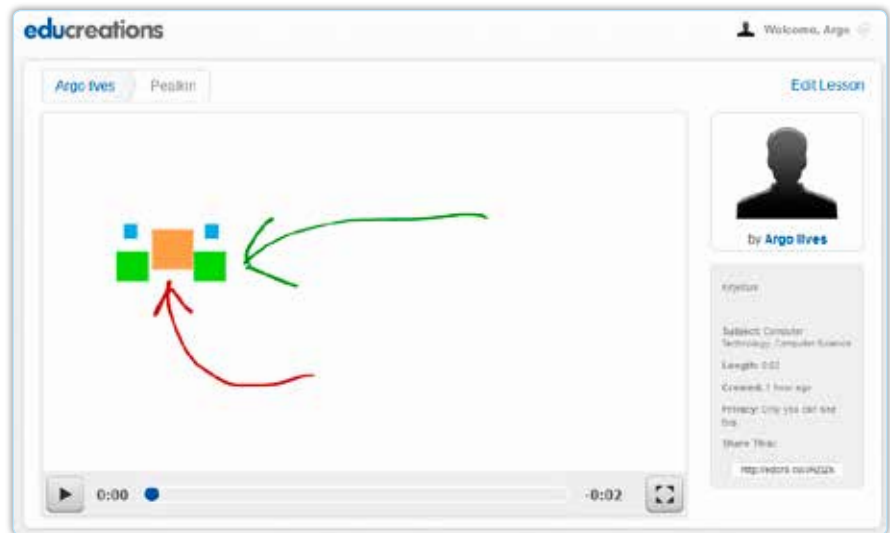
educreations

Welcome, Argo

Argo Ives

Pealkiri

Edit Lesson

by Argo Ilves

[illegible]

Subject: Computer Technology, Computer Science

Length: 0:02

Created: 1 hour ago

Privacy: Only you can see this

Share This:

http://edcrs.co/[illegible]

0:00

-0:02